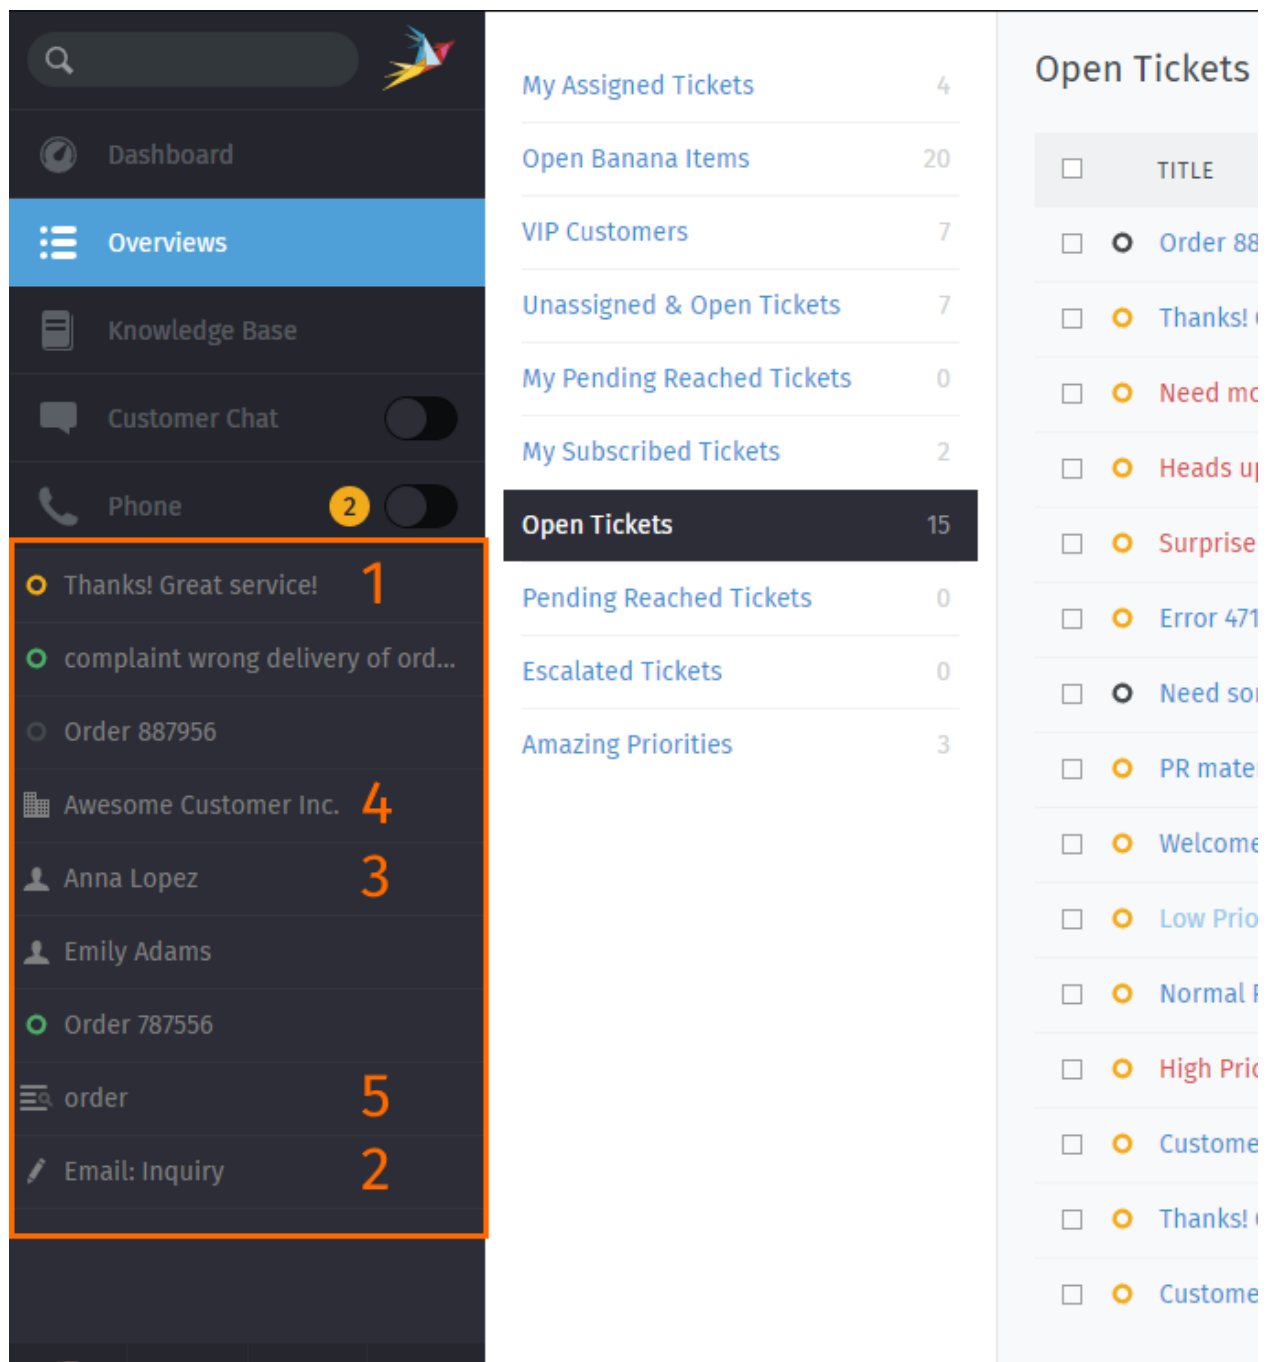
Dashboard

Overviews

Knowledge Base

Customer Chat

Phone 2

Thanks! Great service! 1

complaint wrong delivery of ord...

Order 887956

Awesome Customer Inc. 4

Anna Lopez 3

Emily Adams

Order 787556

order 5

Email: Inquiry 2

| | |
|---|---|
| My Assigned Tickets | 4 |
| Open Banana Items | 20 |
| VIP Customers | 7 |
| Unassigned & Open Tickets | 7 |
| My Pending Reached Tickets | 0 |
| My Subscribed Tickets | 2 |
| Open Tickets | 15 |
| Pending Reached Tickets | 0 |
| Escalated Tickets | 0 |
| Amazing Priorities | 3 |

Open Tickets

| TITLE |
|---|
| Order 88 |
| Thanks! |
| Need mo |
| Heads u |
| Surprise |
| Error 471 |
| Need so |
| PR mate |
| Welcome |
| Low Prio |
| Normal |
| High Pri |
| Custome |
| Thanks! |
| Custome |